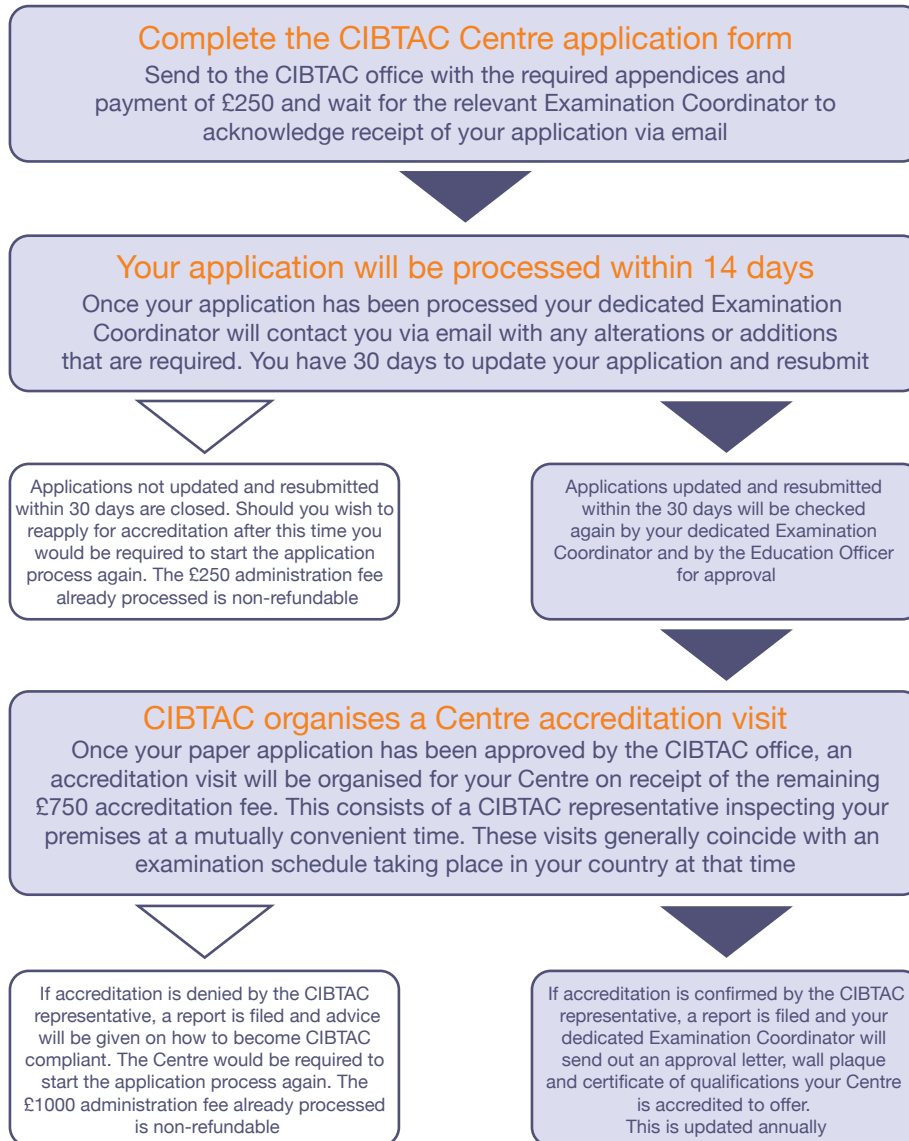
Complete the CIBTAC Centre application form

Send to the CIBTAC office with the required appendices and payment of £250 and wait for the relevant Examination Coordinator to acknowledge receipt of your application via email

Your application will be processed within 14 days

Once your application has been processed your dedicated Examination Coordinator will contact you via email with any alterations or additions that are required. You have 30 days to update your application and resubmit

Applications not updated and resubmitted within 30 days are closed. Should you wish to reapply for accreditation after this time you would be required to start the application process again. The £250 administration fee already processed is non-refundable

Applications updated and resubmitted within the 30 days will be checked again by your dedicated Examination Coordinator and by the Education Officer for approval

CIBTAC organises a Centre accreditation visit

Once your paper application has been approved by the CIBTAC office, an accreditation visit will be organised for your Centre on receipt of the remaining £750 accreditation fee. This consists of a CIBTAC representative inspecting your premises at a mutually convenient time. These visits generally coincide with an examination schedule taking place in your country at that time

If accreditation is denied by the CIBTAC representative, a report is filed and advice will be given on how to become CIBTAC compliant. The Centre would be required to start the application process again. The £1000 administration fee already processed is non-refundable

If accreditation is confirmed by the CIBTAC representative, a report is filed and your dedicated Examination Coordinator will send out an approval letter, wall plaque and certificate of qualifications your Centre is accredited to offer. This is updated annually